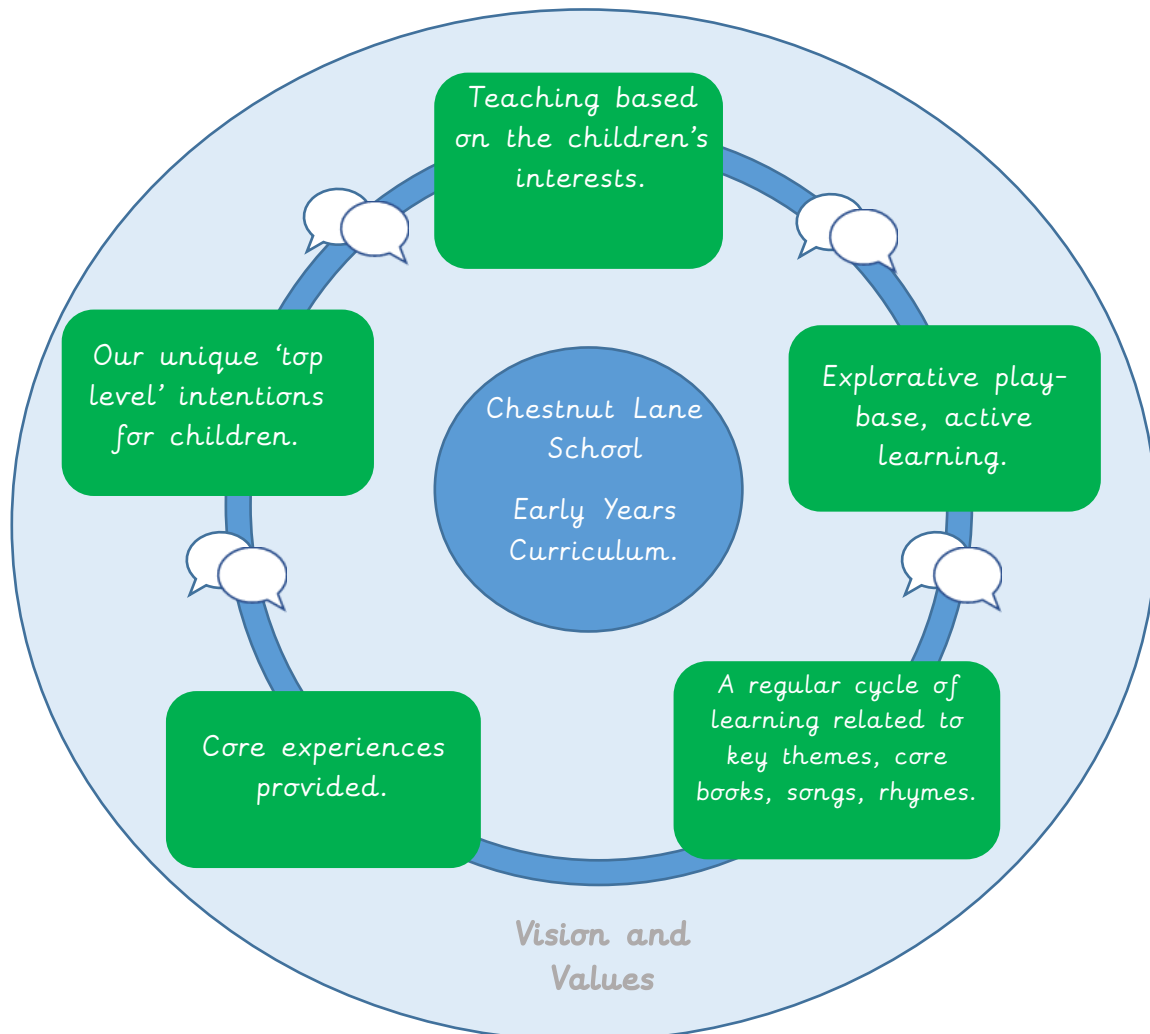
Teaching based on the children's interests.

Explorative play-base, active learning.

A regular cycle of learning related to key themes, core books, songs, rhymes.

Core experiences provided.

Our unique 'top level' intentions for children.

Chestnut Lane School

Early Years Curriculum.

Vision and Values